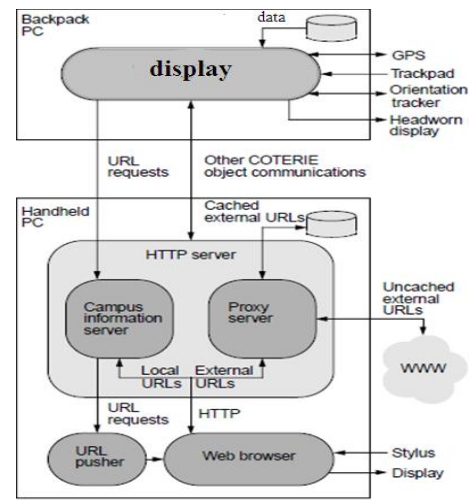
Backpack PC

data

display

GPS

Trackpad

Orientation tracker

Headworn display

URL requests

Other COTERIE object communications

Handheld PC

Cached external URLs

HTTP server

Campus information server

Proxy server

Uncached external URLs

WWW

Local URLs

External URLs

URL requests

HTTP

URL pusher

Web browser

Stylus

Display